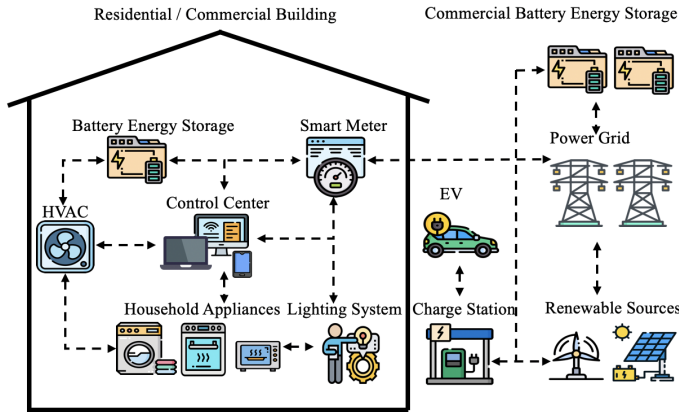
Residential / Commercial Building

Commercial Battery Energy Storage

Battery Energy Storage

Smart Meter

Power Grid

HVAC

Control Center

EV

Household Appliances

Lighting System

Charge Station

Renewable Sources